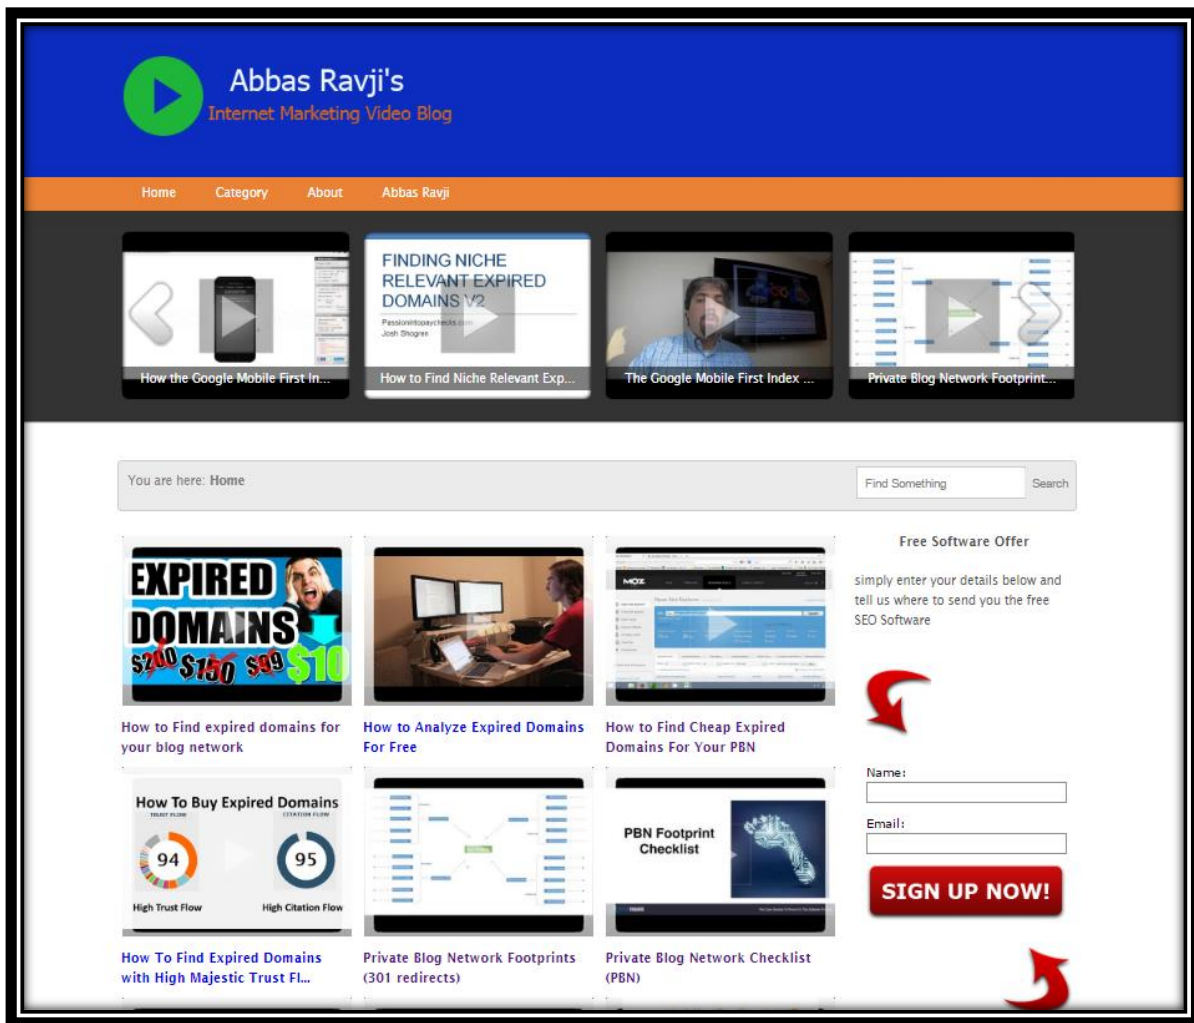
Abbas Ravji's
Internet Marketing Video Blog

Home Category About Abbas Ravji

FINDING NICHE RELEVANT EXPIRED DOMAINS V2
Passionintopaychecks.com
Josh Shogren

How the Google Mobile First In...
How to Find Niche Relevant Exp...
The Google Mobile First Index ...
Private Blog Network Footprint...

You are here: Home

Find Something
Search

EXPIRED DOMAINS $200 $150 $99 $10

How to Find expired domains for your blog network

How to Analyze Expired Domains For Free

MOZ

How to Find Cheap Expired Domains For Your PBN

Free Software Offer

simply enter your details below and tell us where to send you the free SEO Software

How To Buy Expired Domains
TRUST FLOW
CITATION FLOW
94
95
High Trust Flow
High Citation Flow

How To Find Expired Domains with High Majestic Trust Fl...

Private Blog Network Footprints (301 redirects)

PBN Footprint Checklist

Private Blog Network Checklist (PBN)

Name:

Email:

SIGN UP NOW!